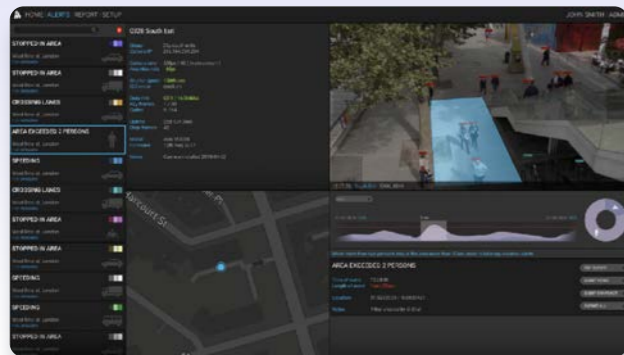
HOME ALERTS REPORT SETUP

JOHN SMITH ADM

STOPPED IN AREA

STOPPED IN AREA

CROSSING LANES

AREA EXCEEDS 2 PERSONS

SPEEDING

CROSSING LANES

STOPPED IN AREA

STOPPED IN AREA

SPEEDING

SPEEDING

STOPPED IN AREA

C028 South Est

Harcourt St

AREA EXCEEDS 2 PERSONS